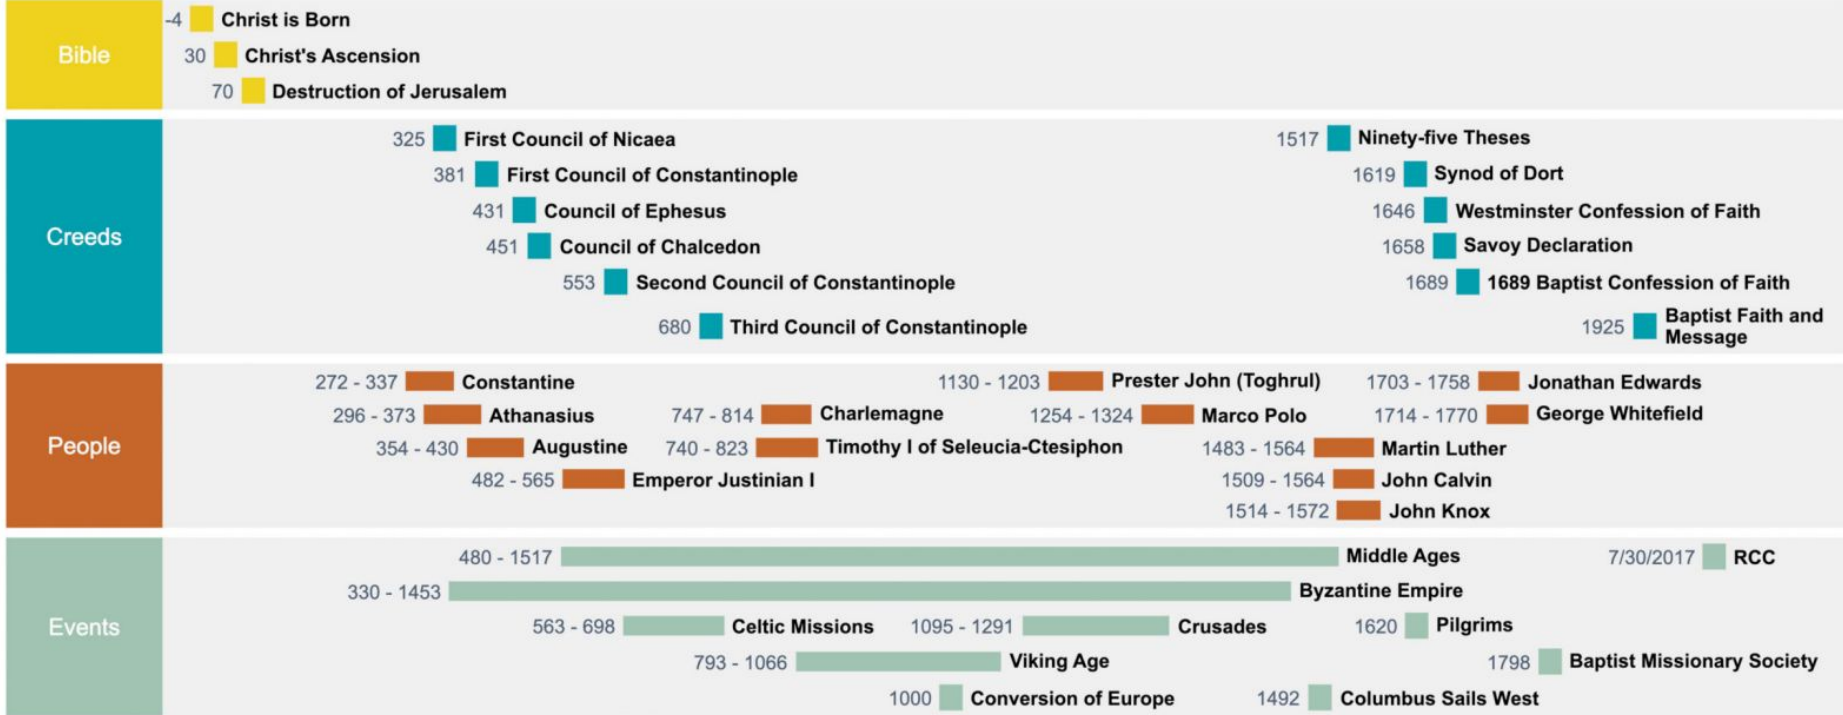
Bible

-4 Christ is Born
30 Christ's Ascension
70 Destruction of Jerusalem

Creeds

325 First Council of Nicaea
381 First Council of Constantinople
431 Council of Ephesus
451 Council of Chalcedon
553 Second Council of Constantinople
680 Third Council of Constantinople
1517 Ninety-five Theses
1619 Synod of Dort
1646 Westminster Confession of Faith
1658 Savoy Declaration
1689 1689 Baptist Confession of Faith
1925 Baptist Faith and Message

People

272 - 337 Constantine
296 - 373 Athanasius
354 - 430 Augustine
482 - 565 Emperor Justinian I
747 - 814 Charlemagne
740 - 823 Timothy I of Seleucia-Ctesiphon
1130 - 1203 Prester John (Toghrul)
1254 - 1324 Marco Polo
1483 - 1564 Martin Luther
1509 - 1564 John Calvin
1514 - 1572 John Knox
1703 - 1758 Jonathan Edwards
1714 - 1770 George Whitefield

Events

480 - 1517 Middle Ages
330 - 1453 Byzantine Empire
563 - 698 Celtic Missions
1095 - 1291 Crusades
793 - 1066 Viking Age
1000 Conversion of Europe
1492 Columbus Sails West
1620 Pilgrims
1798 Baptist Missionary Society
7/30/2017 RCC